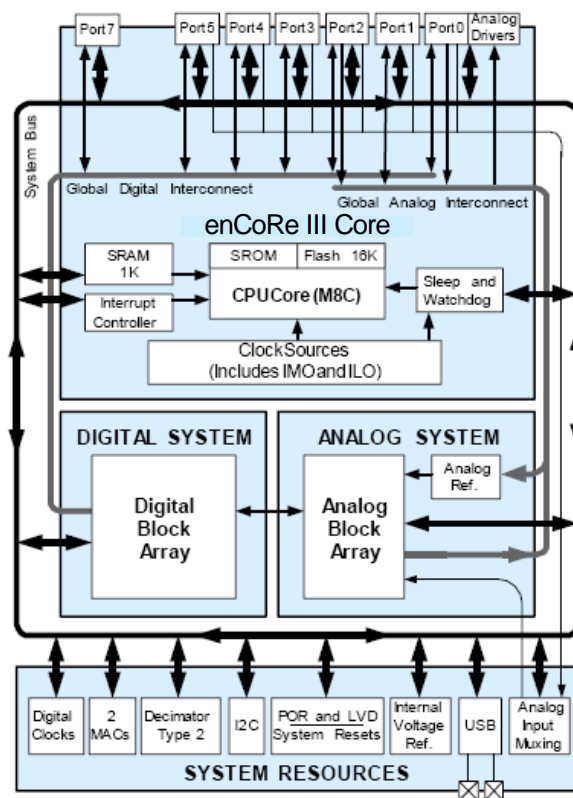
Port 7
Port 5
Port 4
Port 3
Port 2
Port 1
Port 0
Analog Drivers

System Bus

Global Digital Interconnect
Global Analog Interconnect

enCoRe III Core

SRAM 1K
SROM
Flash 16K
Interrupt Controller
CPUCore (M8C)
Sleep and Watchdog
ClockSources (Includes IMO and ILO)

DIGITAL SYSTEM
Digital Block Array

ANALOG SYSTEM
Analog Ref.
Analog Block Array

Digital Clocks
2 MACs
Decimator Type 2
I2C
POR and LVD System Resets
Internal Voltage Ref.
USB
Analog Input Muxing

SYSTEM RESOURCES